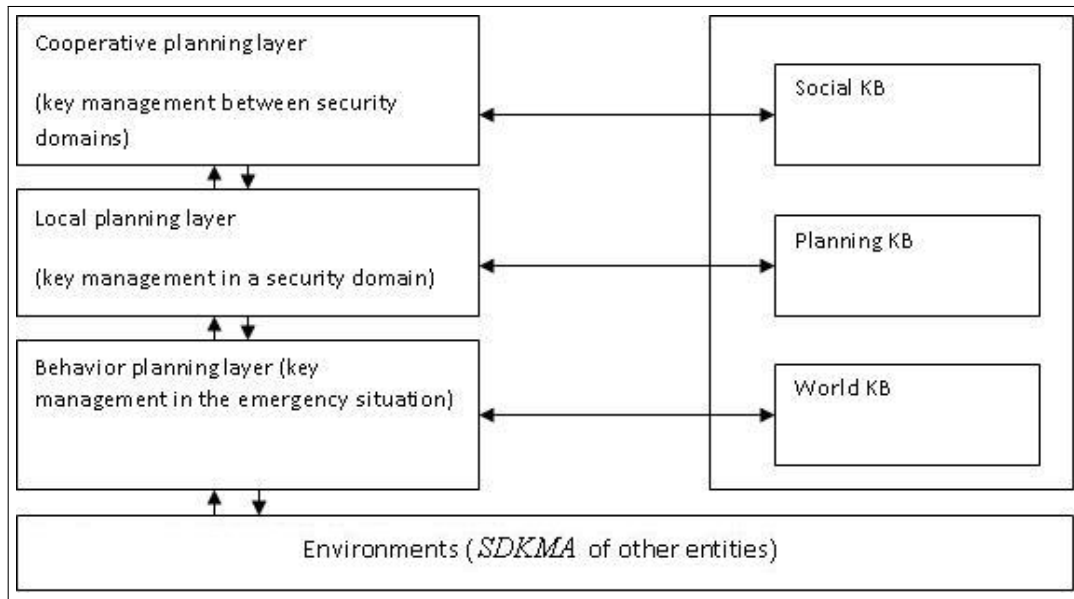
Cooperative planning layer

(key management between security domains)

Local planning layer

(key management in a security domain)

Behavior planning layer (key management in the emergency situation)

Social KB

Planning KB

World KB

Environments ($SDKMA$ of other entities)